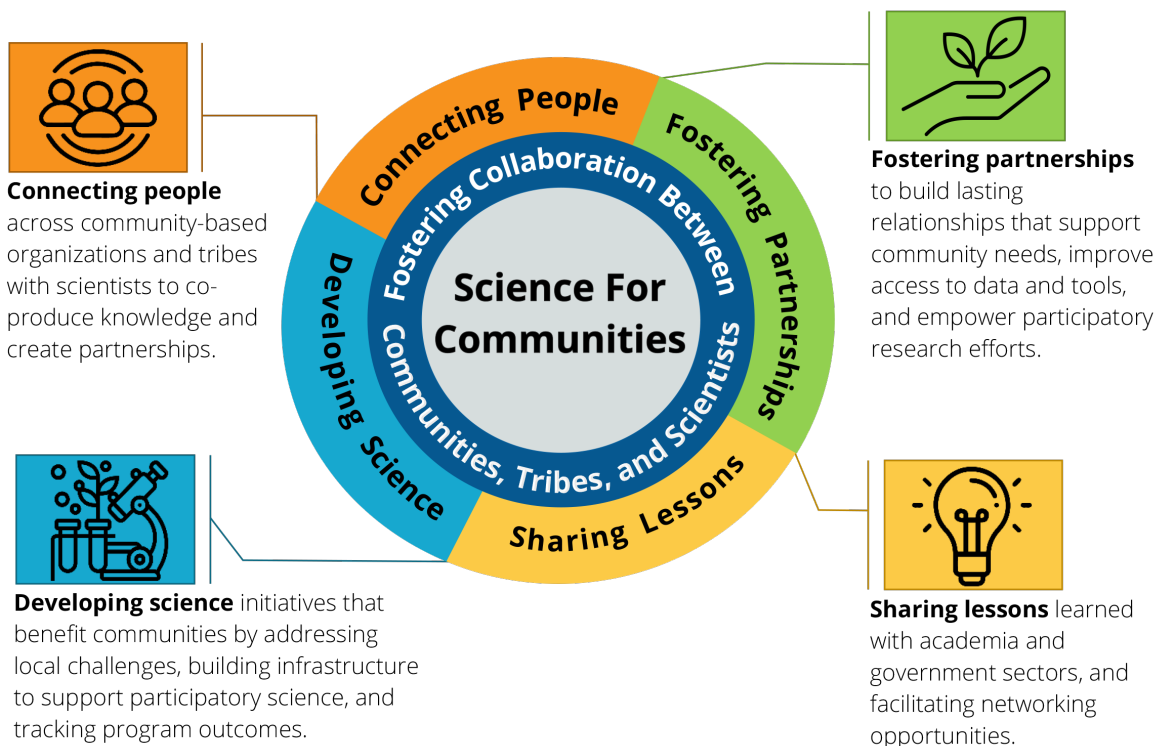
Connecting people across community-based organizations and tribes with scientists to co-produce knowledge and create partnerships.

Connecting People

Fostering Partnerships

Developing Science

Sharing Lessons

Fostering Collaboration Between Communities, Tribes, and Scientists

Science For Communities

Fostering partnerships to build lasting relationships that support community needs, improve access to data and tools, and empower participatory research efforts.

Developing science initiatives that benefit communities by addressing local challenges, building infrastructure to support participatory science, and tracking program outcomes.

Sharing lessons learned with academia and government sectors, and facilitating networking opportunities.